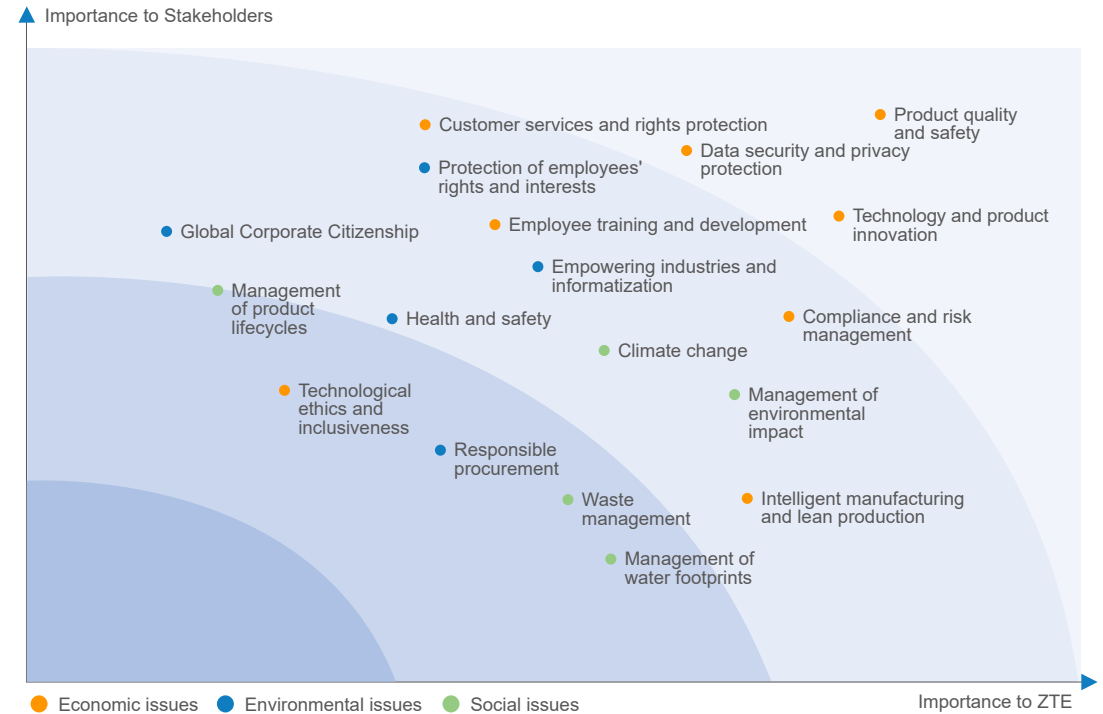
Importance to Stakeholders

Product quality and safety

Customer services and rights protection

Data security and privacy protection

Protection of employees' rights and interests

Technology and product innovation

Employee training and development

Global Corporate Citizenship

Empowering industries and informatization

Management of product lifecycles

Health and safety

Compliance and risk management

Climate change

Technological ethics and inclusiveness

Management of environmental impact

Responsible procurement

Waste management

Intelligent manufacturing and lean production

Management of water footprints

Economic issues
Environmental issues
Social issues

Importance to ZTE